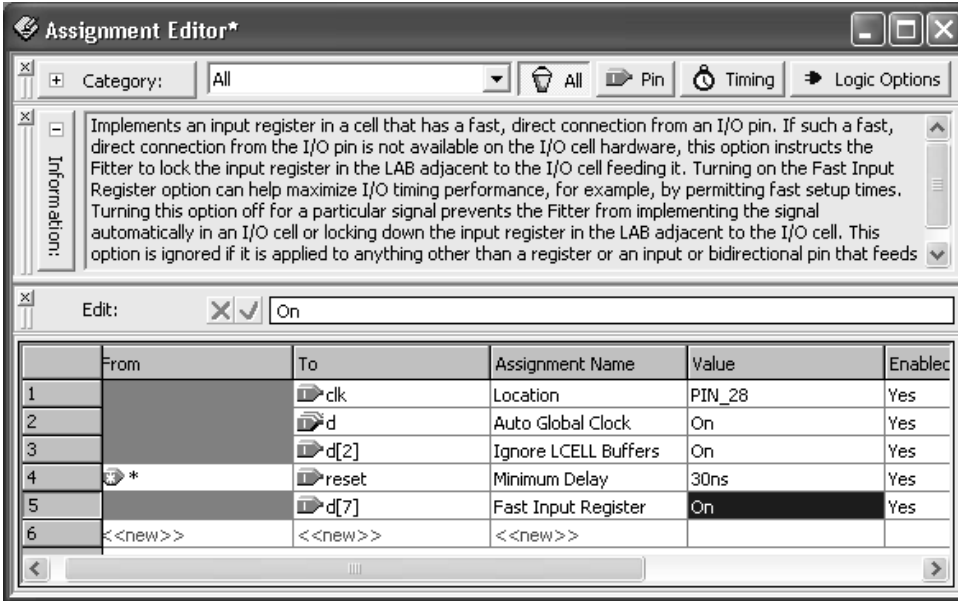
Assignment Editor*

Category: All

All Pin Timing Logic Options

Information:

Implements an input register in a cell that has a fast, direct connection from an I/O pin. If such a fast, direct connection from the I/O pin is not available on the I/O cell hardware, this option instructs the Fitter to lock the input register in the LAB adjacent to the I/O cell feeding it. Turning on the Fast Input Register option can help maximize I/O timing performance, for example, by permitting fast setup times. Turning this option off for a particular signal prevents the Fitter from implementing the signal automatically in an I/O cell or locking down the input register in the LAB adjacent to the I/O cell. This option is ignored if it is applied to anything other than a register or an input or bidirectional pin that feeds

Edit: On

| | From | To | Assignment Name | Value | Enablec |
|---|---|---|---|---|---|
| 1 | | clk | Location | PIN_28 | Yes |
| 2 | | d | Auto Global Clock | On | Yes |
| 3 | | d[2] | Ignore LCELL Buffers | On | Yes |
| 4 | * | reset | Minimum Delay | 30ns | Yes |
| 5 | | d[7] | Fast Input Register | On | Yes |
| 6 | <<new>> | <<new>> | <<new>> | | |